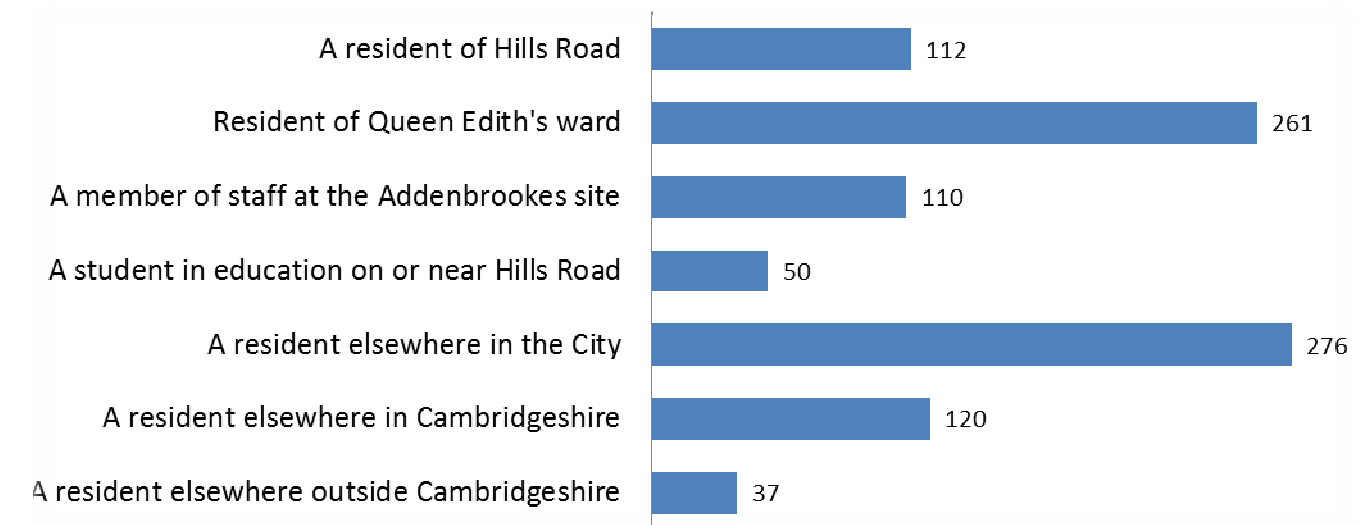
A resident of Hills Road 112
Resident of Queen Edith's ward 261
A member of staff at the Addenbrookes site 110
A student in education on or near Hills Road 50
A resident elsewhere in the City 276
A resident elsewhere in Cambridgeshire 120
A resident elsewhere outside Cambridgeshire 37